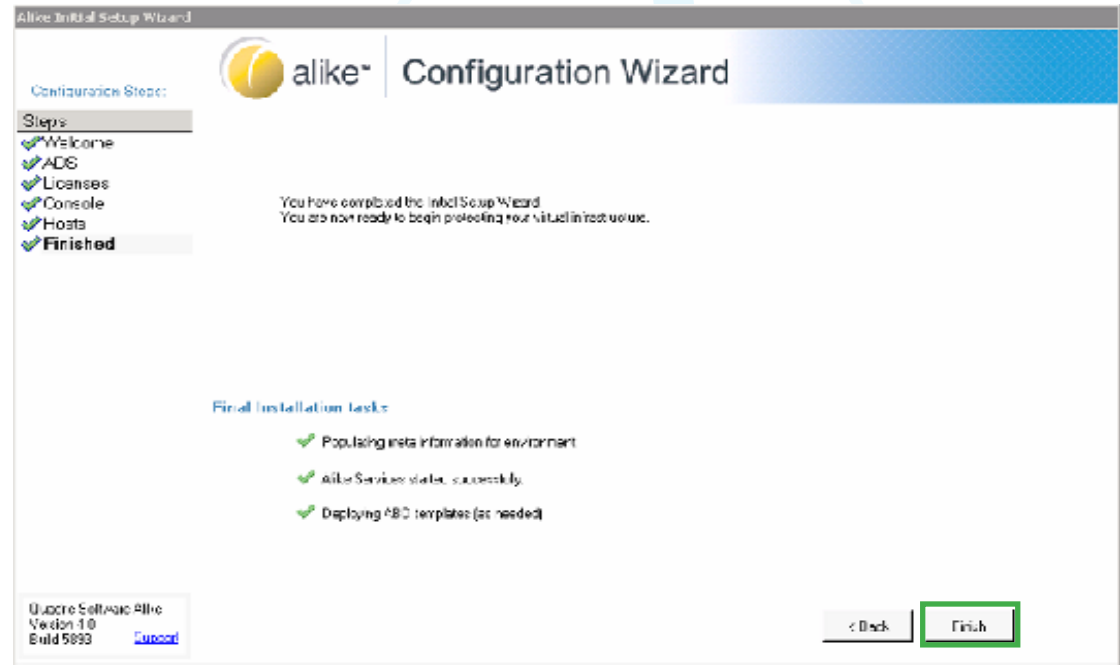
Alike Initial Setup Wizard

alike™ Configuration Wizard

Configuration Steps:

Steps
Welcome
ADS
Licenses
Console
Hosts
Finished

You have completed the Initial Setup Wizard
You are now ready to begin protecting your virtual infrastructure.

Final Installation tasks

Populating meta information for environment

Alike Services started successfully.

Deploying ABD templates (as needed)

Quorum Software Alike
Version 4.0
Build 5893
Support

< Back
Finish